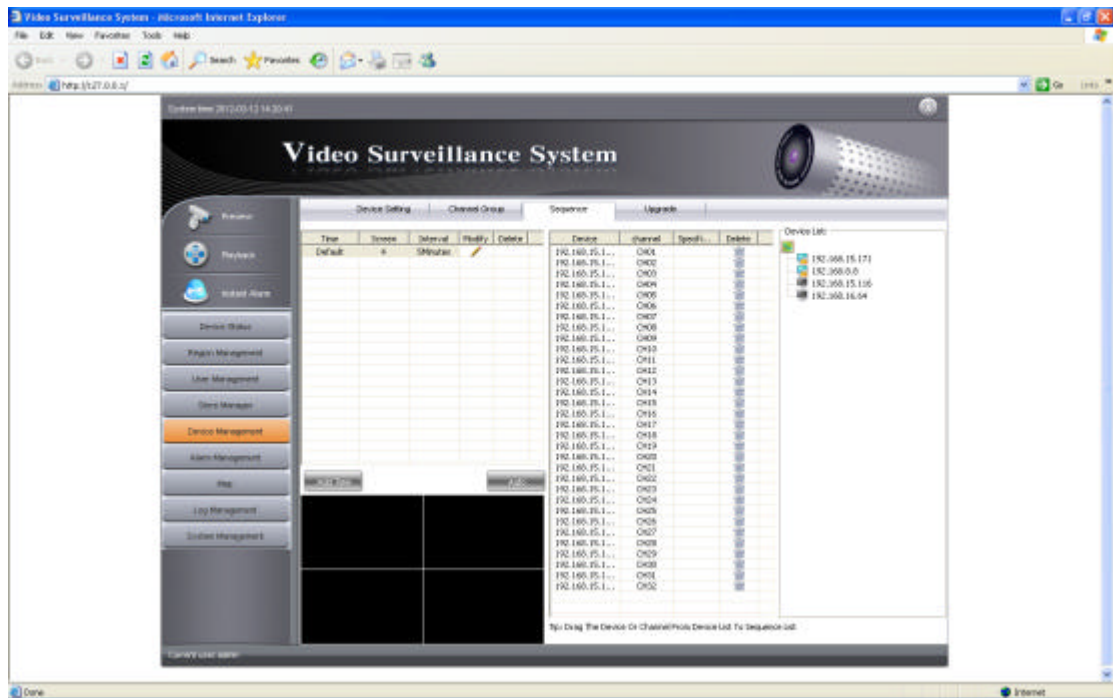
Video Surveillance System - Microsoft Internet Explorer

File Edit View Favorites Tools Help

Back Search Favorites

Address http://127.0.0.1/

Go Links

System time 2012-03-13 14:20:41

Video Surveillance System

Preview

Playback

Instant Alarm

Device Status

Region Management

User Management

Client Manager

Device Management

Alarm Management

Map

Log Management

System Management

Current user: admin

Device Setting | Channel Group | Sequence | Upgrade

| Time | Screen | Interval | Modify | Delete |
|---|---|---|---|---|
| Default | 4 | 5Minutes | | |

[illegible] Add

| Device | channel | Specifi... | Delete |
|---|---|---|---|
| 192.168.15.1... | CH01 | | |
| 192.168.15.1... | CH02 | | |
| 192.168.15.1... | CH03 | | |
| 192.168.15.1... | CH04 | | |
| 192.168.15.1... | CH05 | | |
| 192.168.15.1... | CH06 | | |
| 192.168.15.1... | CH07 | | |
| 192.168.15.1... | CH08 | | |
| 192.168.15.1... | CH09 | | |
| 192.168.15.1... | CH10 | | |
| 192.168.15.1... | CH11 | | |
| 192.168.15.1... | CH12 | | |
| 192.168.15.1... | CH13 | | |
| 192.168.15.1... | CH14 | | |
| 192.168.15.1... | CH15 | | |
| 192.168.15.1... | CH16 | | |
| 192.168.15.1... | CH17 | | |
| 192.168.15.1... | CH18 | | |
| 192.168.15.1... | CH19 | | |
| 192.168.15.1... | CH20 | | |
| 192.168.15.1... | CH21 | | |
| 192.168.15.1... | CH22 | | |
| 192.168.15.1... | CH23 | | |
| 192.168.15.1... | CH24 | | |
| 192.168.15.1... | CH25 | | |
| 192.168.15.1... | CH26 | | |
| 192.168.15.1... | CH27 | | |
| 192.168.15.1... | CH28 | | |
| 192.168.15.1... | CH29 | | |
| 192.168.15.1... | CH30 | | |
| 192.168.15.1... | CH31 | | |
| 192.168.15.1... | CH32 | | |

Device List

192.168.15.171
192.168.0.0
192.168.15.116
192.168.16.64

Tip: Drag The Device Or Channel From Device List To Sequence List

Done

Internet